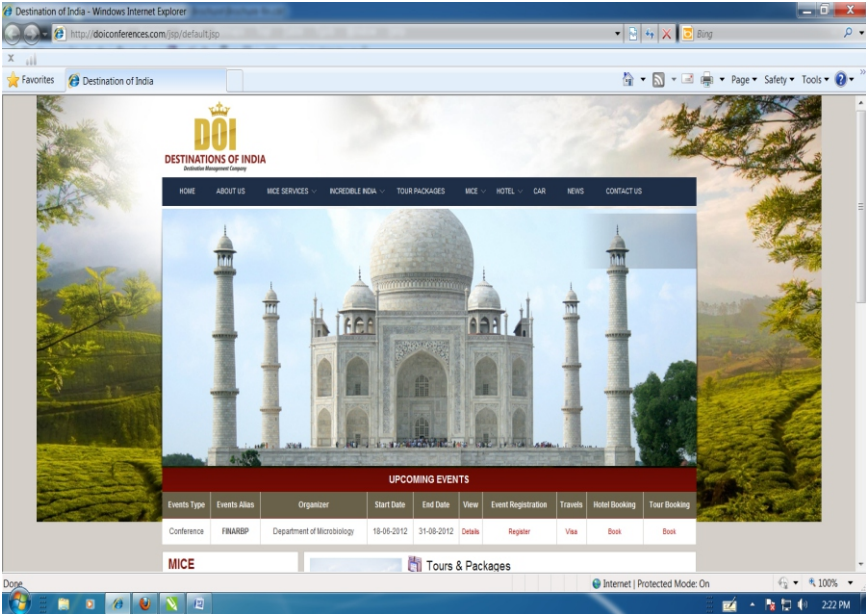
Destination of India - Windows Internet Explorer

http://doiconferences.com/jsp/default.jsp

Bing

Favorites

Destination of India

Page ▾ Safety ▾ Tools ▾

DOI
DESTINATIONS OF INDIA
Destination Management Company

HOME ABOUT US MICE SERVICES INCREDIBLE INDIA TOUR PACKAGES MICE HOTEL CAR NEWS CONTACT US

UPCOMING EVENTS

| Events Type | Events Alias | Organizer | Start Date | End Date | View | Event Registration | Travels | Hotel Booking | Tour Booking |
|---|---|---|---|---|---|---|---|---|---|
| Conference | FINARBP | Department of Microbiology | 18-06-2012 | 31-08-2012 | Details | Register | Visa | Book | Book |

MICE

Tours & Packages

Done

Internet | Protected Mode: On

100%

2:22 PM